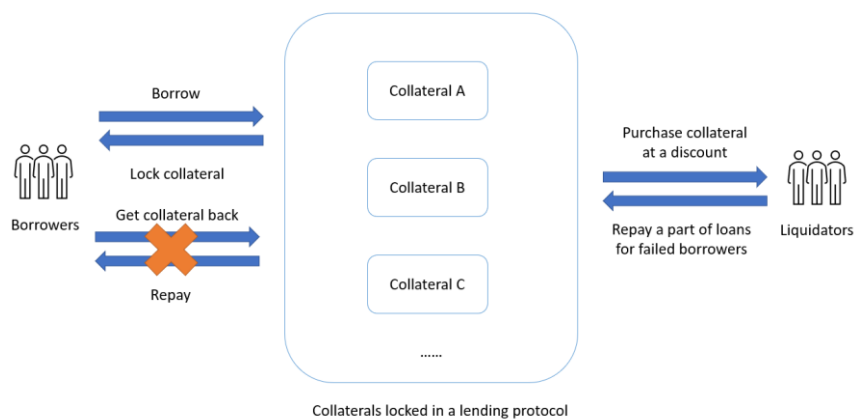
Borrow

Lock collateral

Borrowers

Get collateral back

Repay

Collateral A

Collateral B

Collateral C

......

Collaterals locked in a lending protocol

Purchase collateral at a discount

Repay a part of loans for failed borrowers

Liquidators